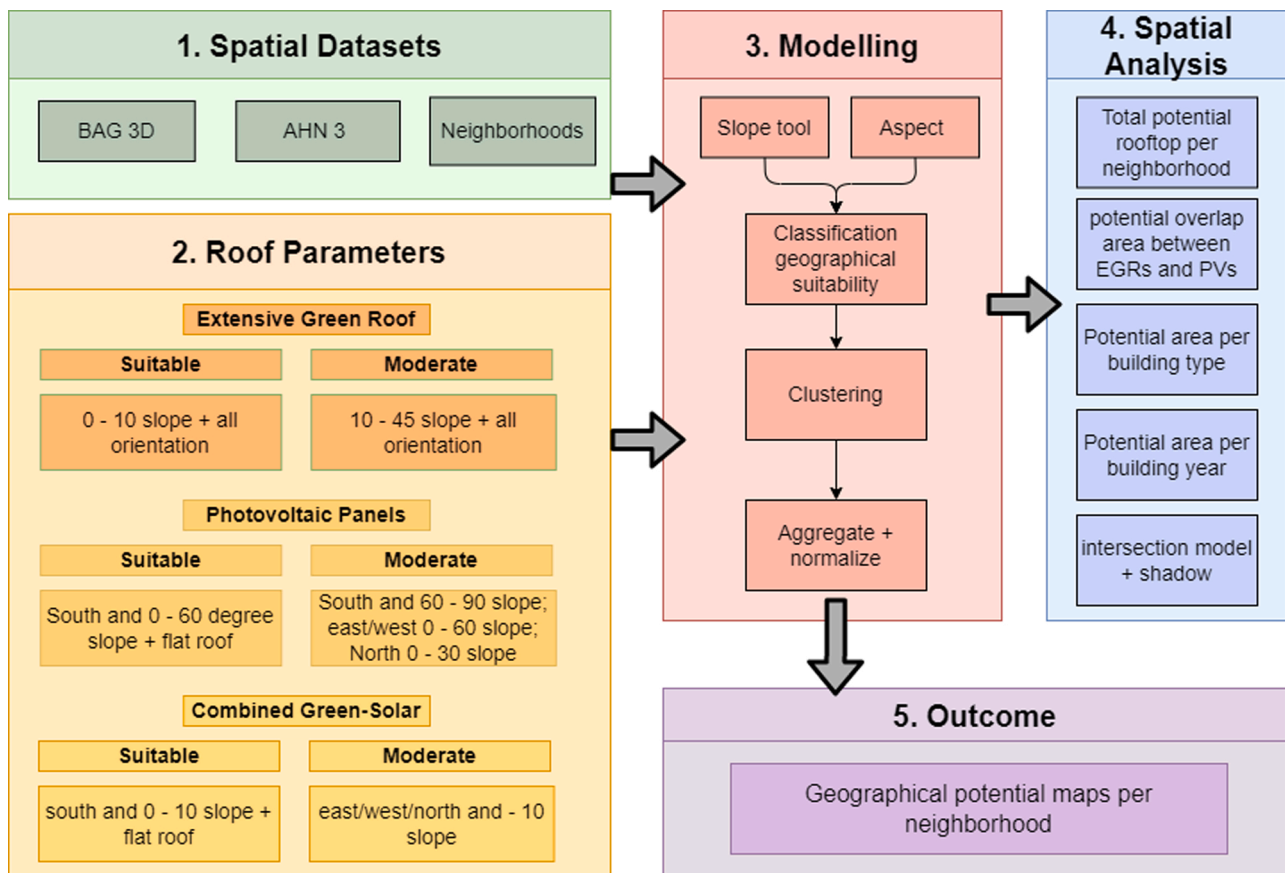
1. Spatial Datasets

BAG 3D

AHN 3

Neighborhoods

2. Roof Parameters

Extensive Green Roof

Suitable

Moderate

0 - 10 slope + all orientation

10 - 45 slope + all orientation

Photovoltaic Panels

Suitable

Moderate

South and 0 - 60 degree slope + flat roof

South and 60 - 90 slope; east/west 0 - 60 slope; North 0 - 30 slope

Combined Green-Solar

Suitable

Moderate

south and 0 - 10 slope + flat roof

east/west/north and - 10 slope

3. Modelling

Slope tool

Aspect

Classification geographical suitability

Clustering

Aggregate + normalize

4. Spatial Analysis

Total potential rooftop per neighborhood

potential overlap area between EGRs and PVs

Potential area per building type

Potential area per building year

intersection model + shadow

5. Outcome

Geographical potential maps per neighborhood